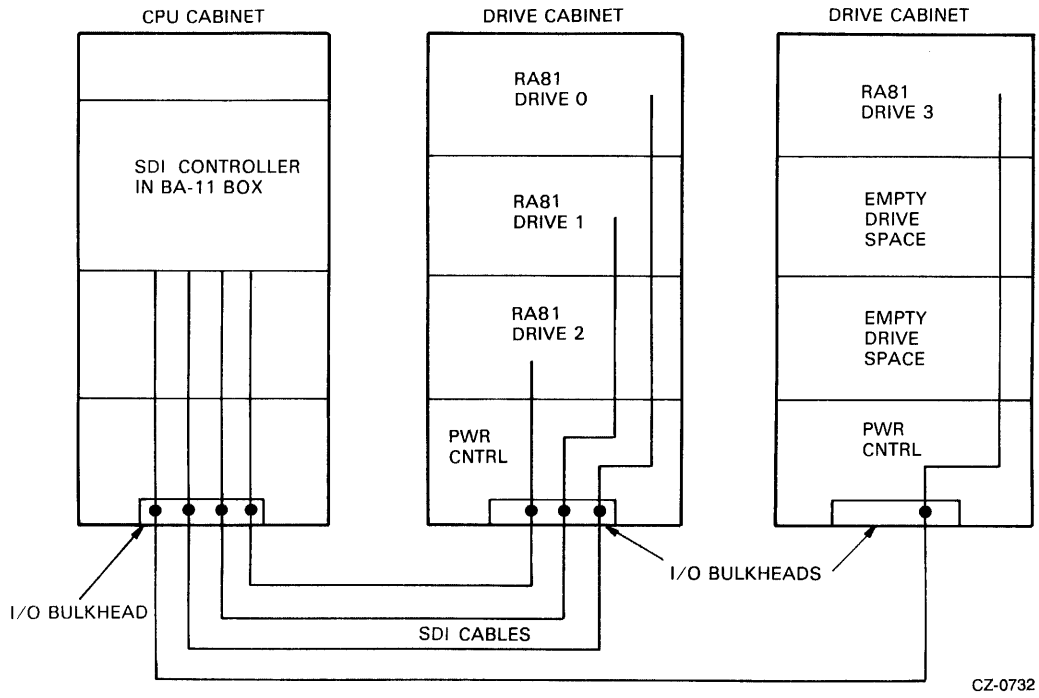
CPU CABINET

DRIVE CABINET

DRIVE CABINET

SDI CONTROLLER IN BA-11 BOX

RA81 DRIVE 0

RA81 DRIVE 1

RA81 DRIVE 2

PWR CNTRL

RA81 DRIVE 3

EMPTY DRIVE SPACE

EMPTY DRIVE SPACE

PWR CNTRL

I/O BULKHEAD

I/O BULKHEADS

SDI CABLES

CZ-0732